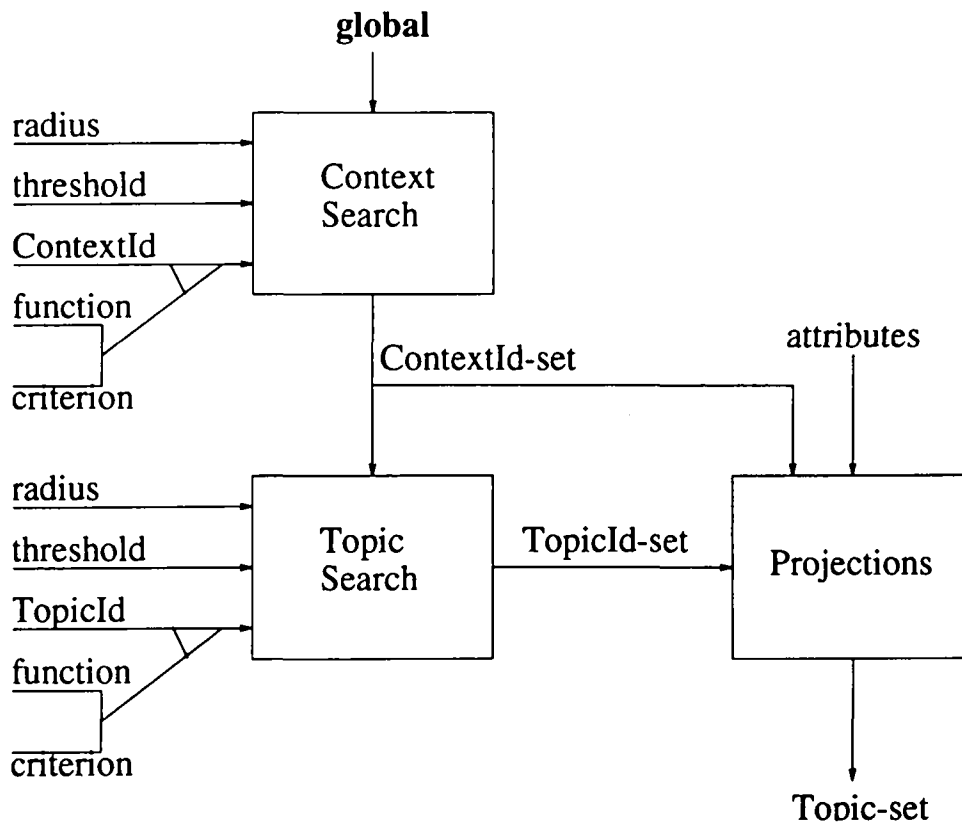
global

radius

threshold

ContextId

function

criterion

Context Search

ContextId-set

attributes

radius

threshold

TopicId

function

criterion

Topic Search

TopicId-set

Projections

Topic-set